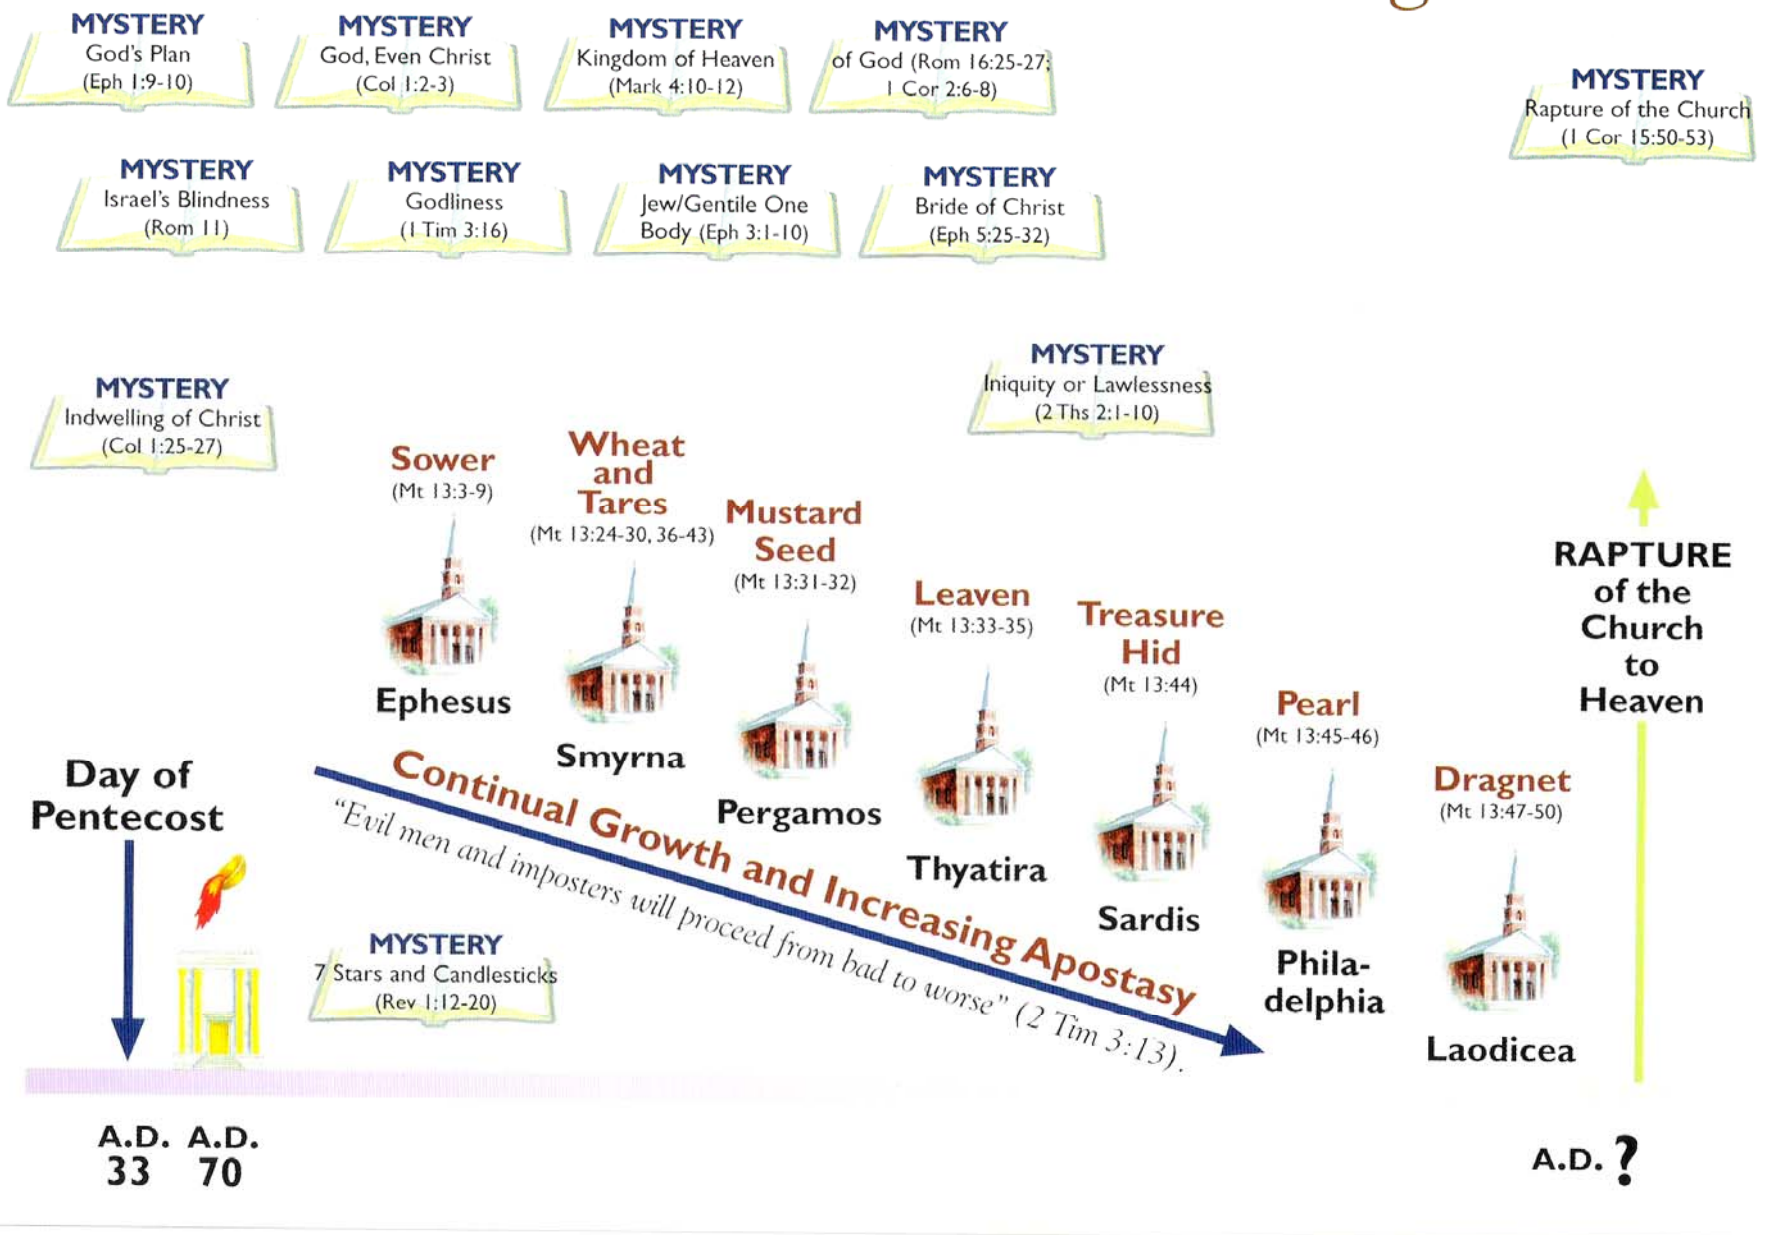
MYSTERY
God's Plan
(Eph 1:9-10)

MYSTERY
God, Even Christ
(Col 1:2-3)

MYSTERY
Kingdom of Heaven
(Mark 4:10-12)

MYSTERY
of God (Rom 16:25-27; 1 Cor 2:6-8)

MYSTERY
Rapture of the Church
(1 Cor 15:50-53)

MYSTERY
Israel's Blindness
(Rom 11)

MYSTERY
Godliness
(1 Tim 3:16)

MYSTERY
Jew/Gentile One Body (Eph 3:1-10)

MYSTERY
Bride of Christ
(Eph 5:25-32)

MYSTERY
Iniquity or Lawlessness
(2 Ths 2:1-10)

MYSTERY
Indwelling of Christ
(Col 1:25-27)

Sower
(Mt 13:3-9)

Wheat and Tares
(Mt 13:24-30, 36-43)

Mustard Seed
(Mt 13:31-32)

Leaven
(Mt 13:33-35)

Treasure Hid
(Mt 13:44)

Pearl
(Mt 13:45-46)

Dragnet
(Mt 13:47-50)

RAPTURE of the Church to Heaven

Ephesus

Smyrna

Pergamos

Thyatira

Sardis

Philadelphia

Laodicea

Day of Pentecost

Continual Growth and Increasing Apostasy

"Evil men and imposters will proceed from bad to worse" (2 Tim 3:13).

MYSTERY
7 Stars and Candlesticks
(Rev 1:12-20)

A.D. 33 A.D. 70

A.D. ?